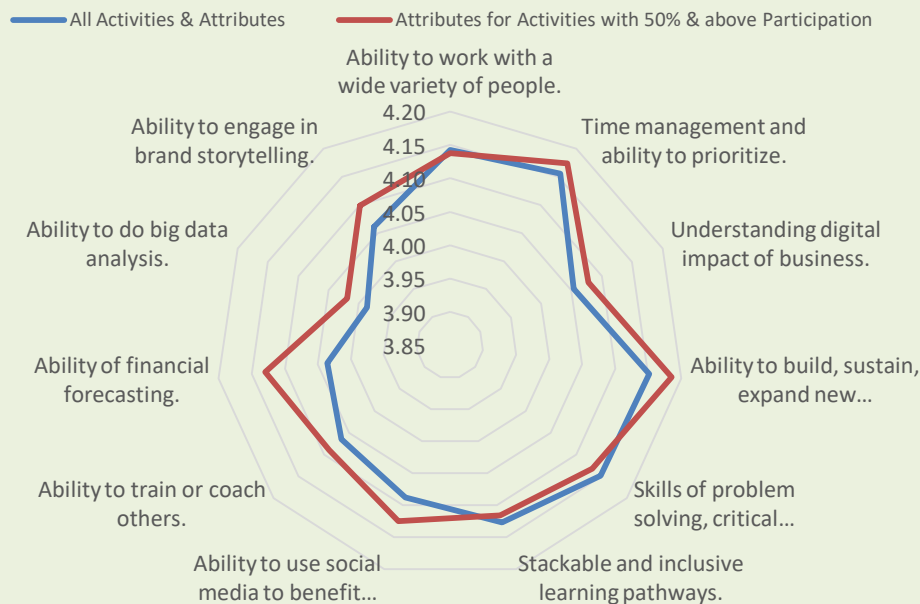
All Activities & Attributes
Attributes for Activities with 50% & above Participation

Ability to work with a wide variety of people.
Time management and ability to prioritize.
Understanding digital impact of business.
Ability to build, sustain, expand new…
Skills of problem solving, critical…
Stackable and inclusive learning pathways.
Ability to use social media to benefit…
Ability to train or coach others.
Ability of financial forecasting.
Ability to do big data analysis.
Ability to engage in brand storytelling.

4.20
4.15
4.10
4.05
4.00
3.95
3.90
3.85